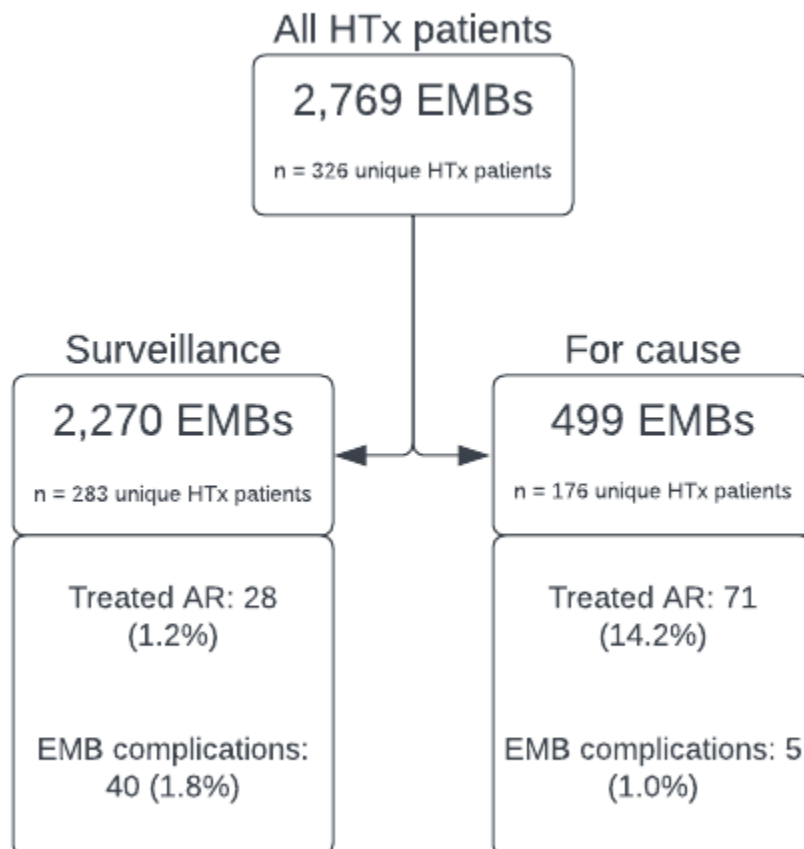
All HTx patients

2,769 EMBs

n = 326 unique HTx patients

Surveillance

2,270 EMBs

n = 283 unique HTx patients

Treated AR: 28 (1.2%)

EMB complications: 40 (1.8%)

For cause

499 EMBs

n = 176 unique HTx patients

Treated AR: 71 (14.2%)

EMB complications: 5 (1.0%)